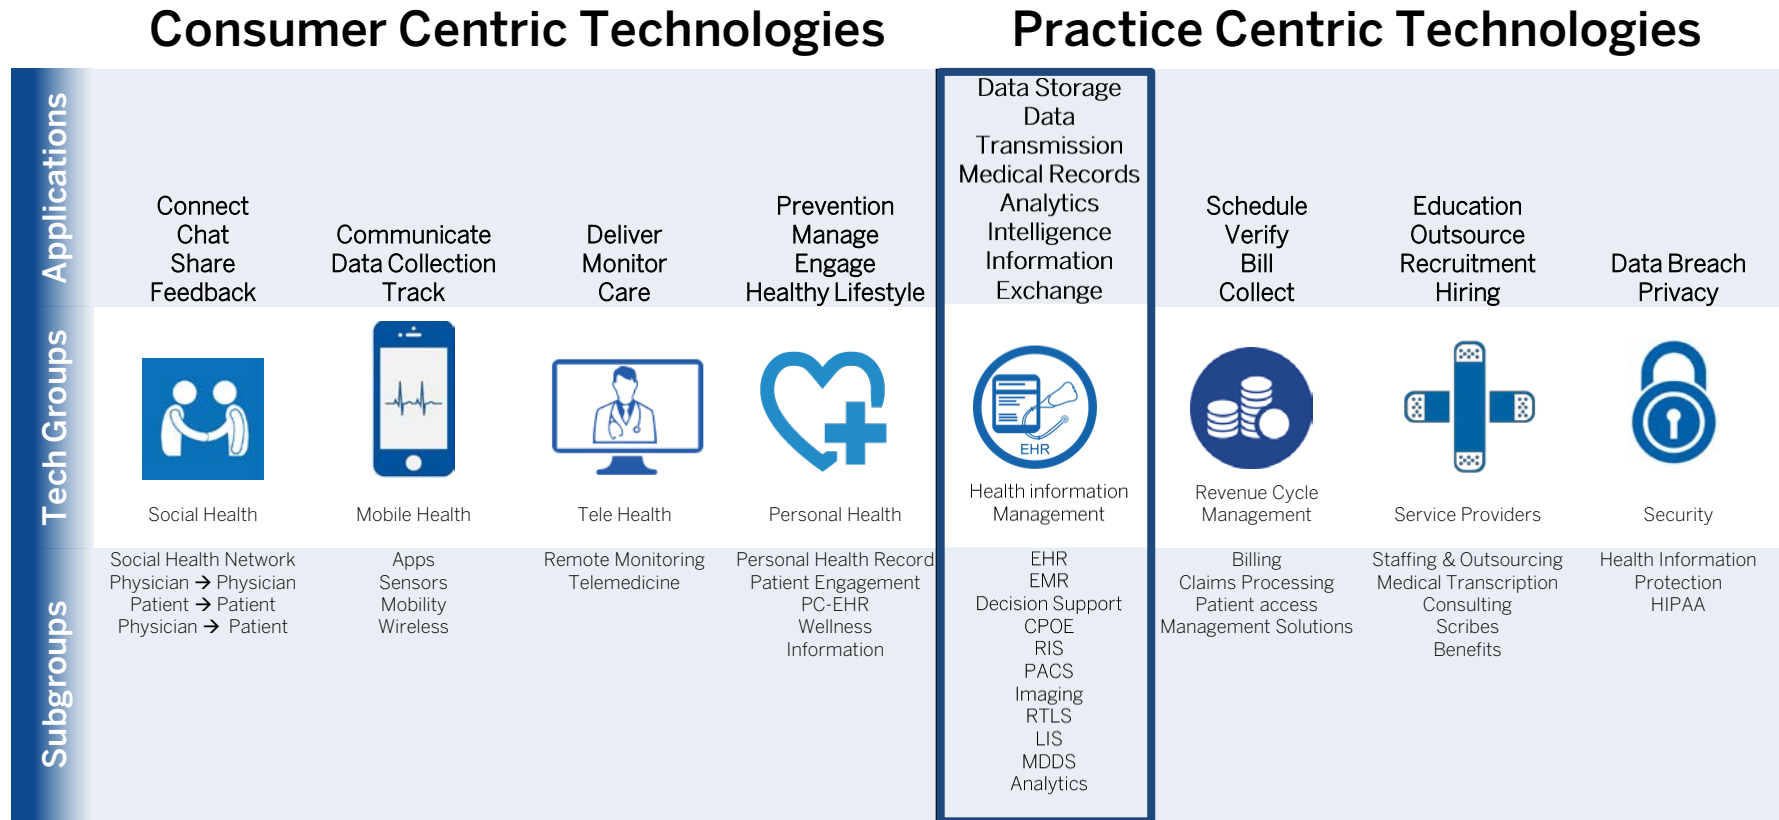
Consumer Centric Technologies

Practice Centric Technologies

Applications

Tech Groups

Subgroups

| Connect Chat Share Feedback | Communicate Data Collection Track | Deliver Monitor Care | Prevention Manage Engage Healthy Lifestyle | Data Storage Data Transmission Medical Records Analytics Intelligence Information Exchange | Schedule Verify Bill Collect | Education Outsource Recruitment Hiring | Data Breach Privacy |
|---|---|---|---|---|---|---|---|
| Social Health | Mobile Health | Tele Health | Personal Health | EHR Health information Management | Revenue Cycle Management | Service Providers | Security |
| Social Health Network Physician → Physician Patient → Patient Physician → Patient | Apps Sensors Mobility Wireless | Remote Monitoring Telemedicine | Personal Health Record Patient Engagement PC-EHR Wellness Information | EHR EMR Decision Support CPOE RIS PACS Imaging RTLS LIS MDDS Analytics | Billing Claims Processing Patient access Management Solutions | Staffing & Outsourcing Medical Transcription Consulting Scribes Benefits | Health Information Protection HIPAA |